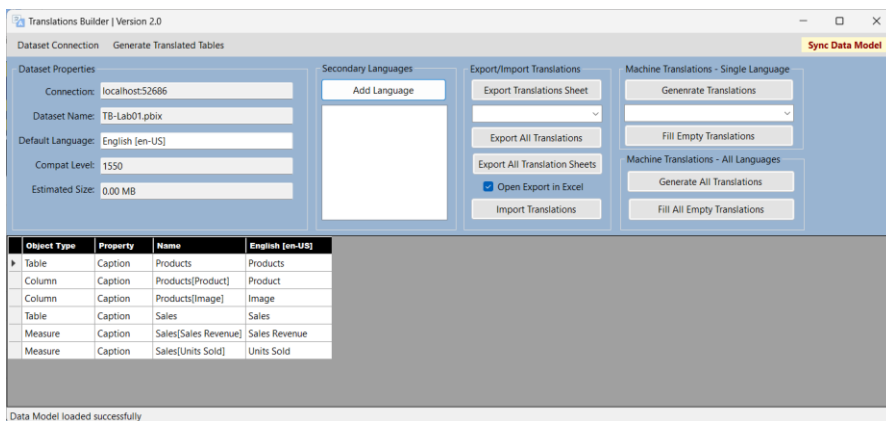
Translations Builder | Version 2.0

Dataset Connection Generate Translated Tables

Sync Data Model

Dataset Properties

Connection: localhost:52686

Dataset Name: TB-Lab01.pbix

Default Language: English [en-US]

Compat Level: 1550

Estimated Size: 0.00 MB

Secondary Languages

Add Language

Export/Import Translations

Export Translations Sheet

Export All Translations

Export All Translation Sheets

Open Export in Excel

Import Translations

Machine Translations - Single Language

Genenrate Translations

Fill Empty Translations

Machine Translations - All Languages

Generate All Translations

Fill All Empty Translations

| Object Type | Property | Name | English [en-US] |
|---|---|---|---|
| Table | Caption | Products | Products |
| Column | Caption | Products[Product] | Product |
| Column | Caption | Products[Image] | Image |
| Table | Caption | Sales | Sales |
| Measure | Caption | Sales[Sales Revenue] | Sales Revenue |
| Measure | Caption | Sales[Units Sold] | Units Sold |

Data Model loaded successfully